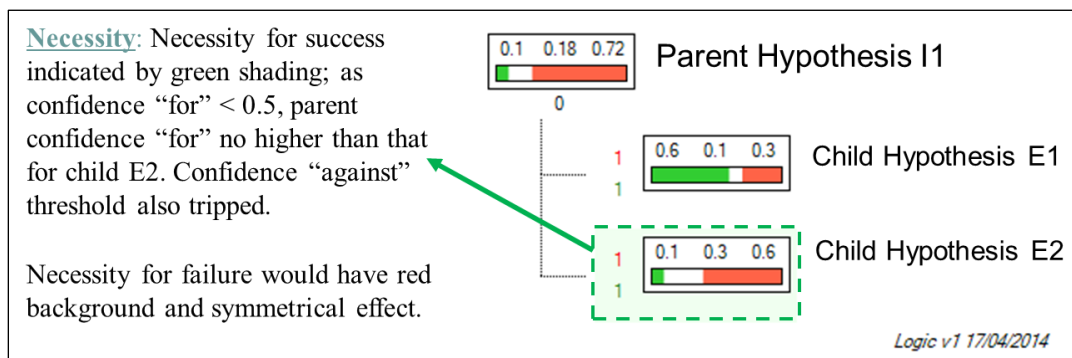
Necessity: Necessity for success indicated by green shading; as confidence “for” < 0.5, parent confidence “for” no higher than that for child E2. Confidence “against” threshold also tripped.

Necessity for failure would have red background and symmetrical effect.

0.1 0.18 0.72

Parent Hypothesis I1

0

1
1

0.6 0.1 0.3

Child Hypothesis E1

1
1

0.1 0.3 0.6

Child Hypothesis E2

Logic v1 17/04/2014